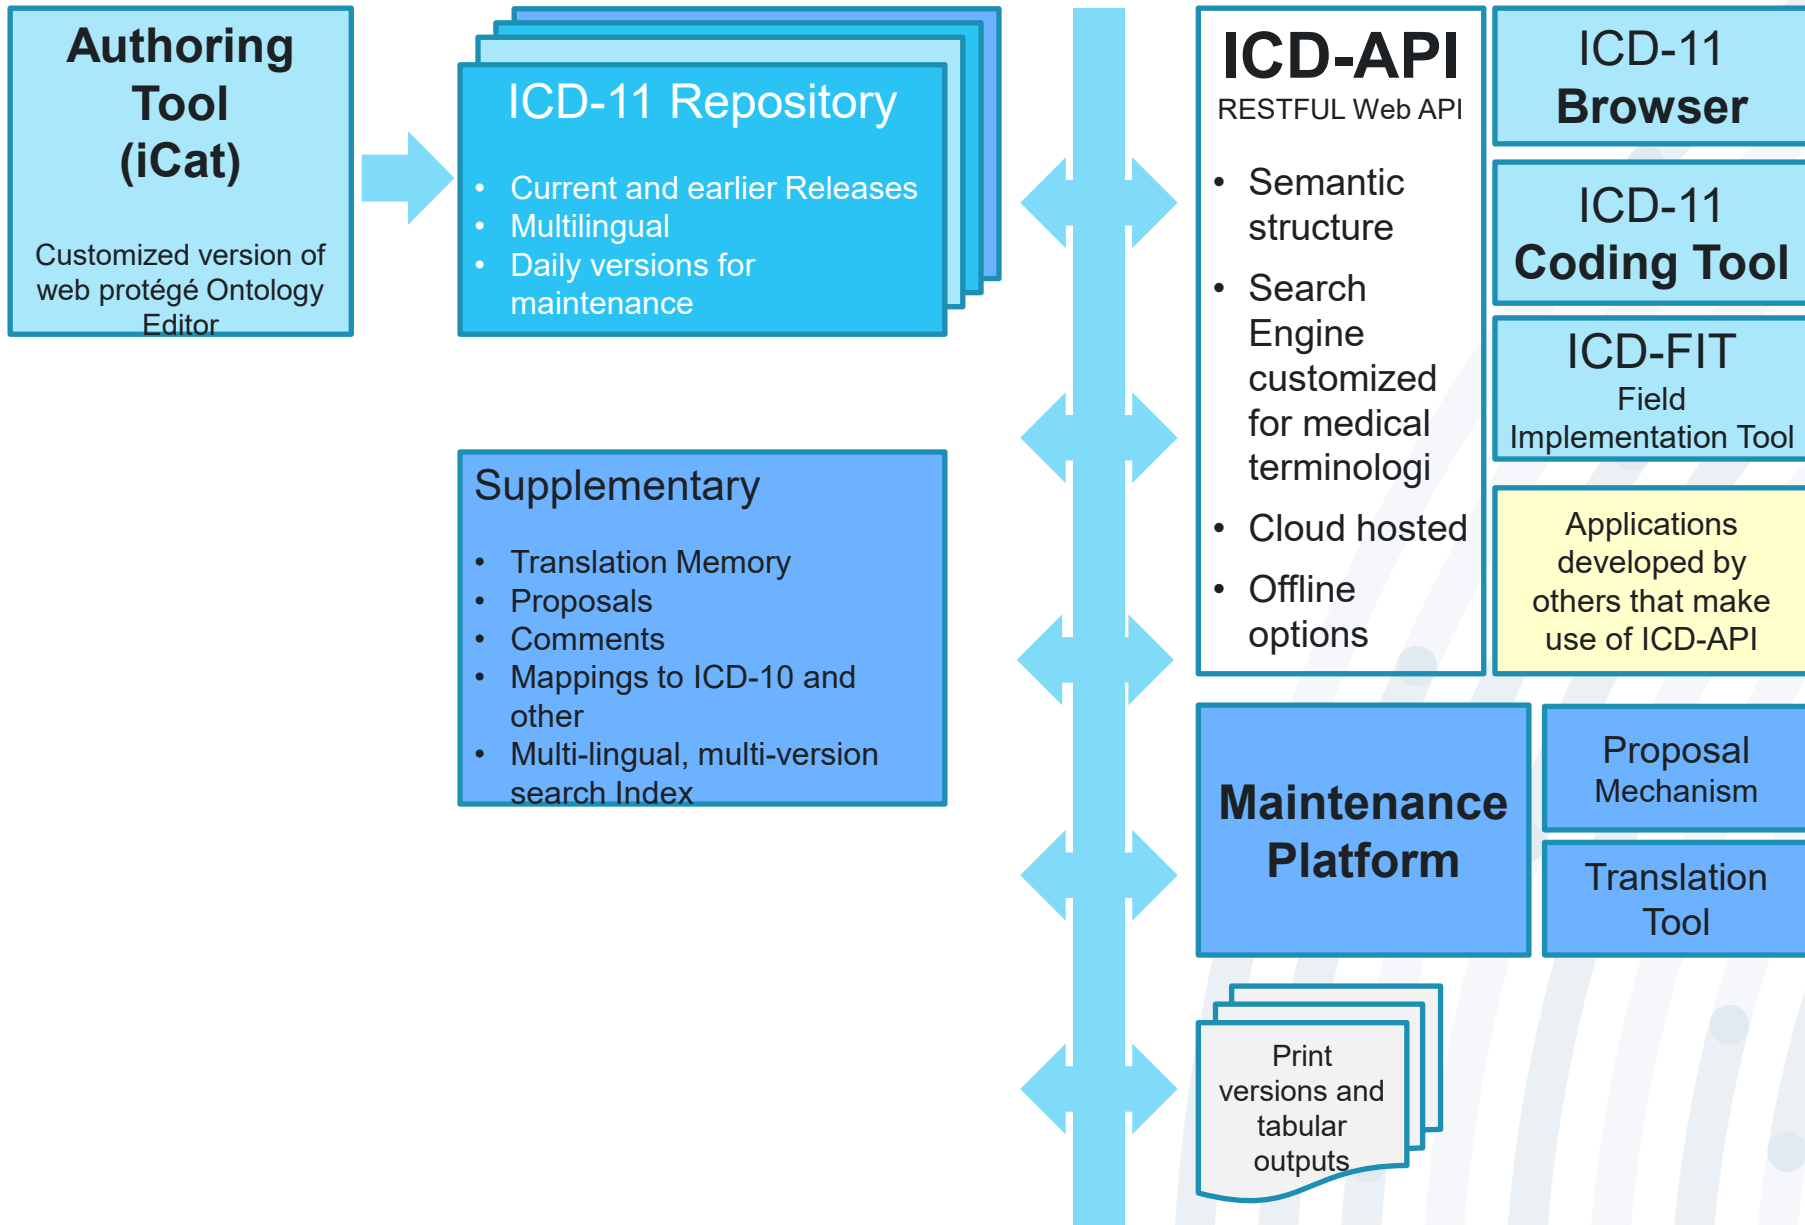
Authoring Tool (iCat)

Customized version of web protégé Ontology Editor

ICD-11 Repository

- Current and earlier Releases
- Multilingual
- Daily versions for maintenance

Supplementary

- Translation Memory
- Proposals
- Comments
- Mappings to ICD-10 and other
- Multi-lingual, multi-version search Index

ICD-API
RESTFUL Web API

- Semantic structure
- Search Engine customized for medical terminologi
- Cloud hosted
- Offline options

ICD-11 Browser

ICD-11 Coding Tool

ICD-FIT
Field Implementation Tool

Applications developed by others that make use of ICD-API

Maintenance Platform

Proposal Mechanism

Translation Tool

Print versions and tabular outputs